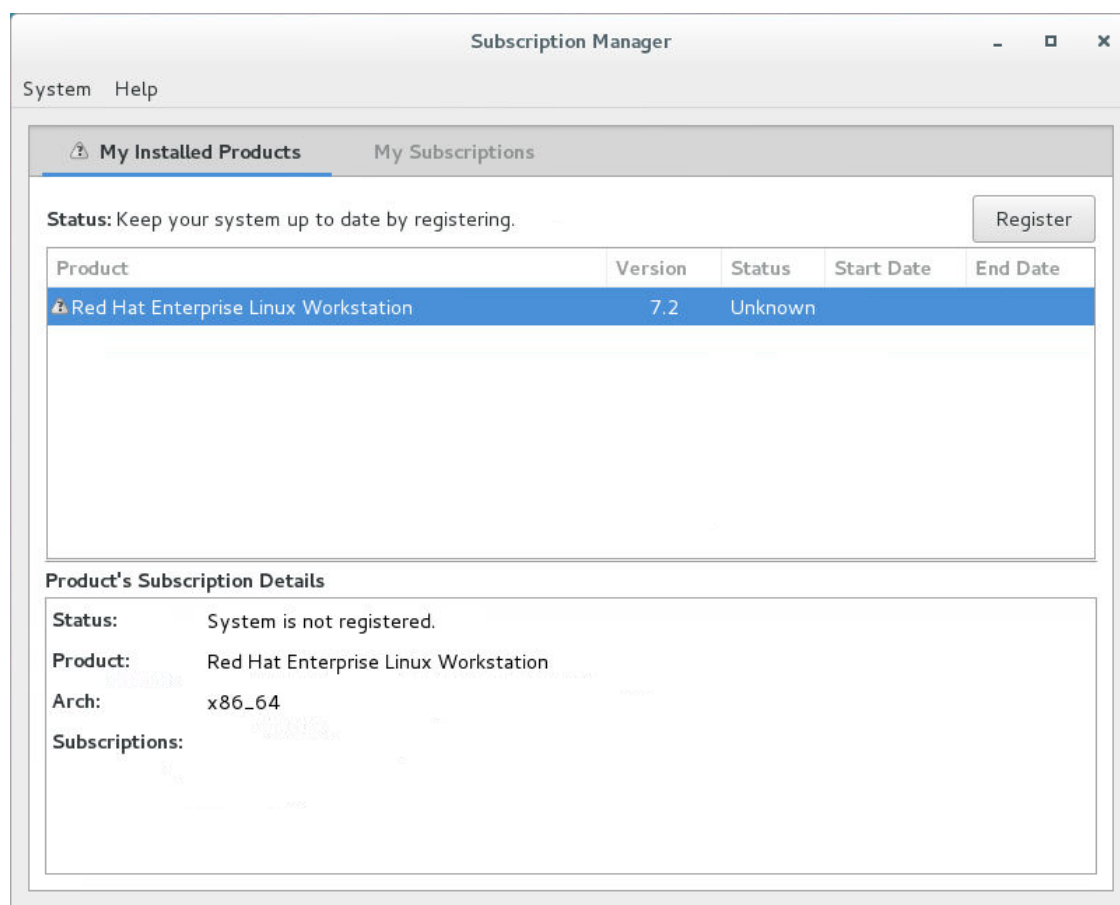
Subscription Manager

System Help

My Installed Products | My Subscriptions

Status: Keep your system up to date by registering.

Register

| Product | Version | Status | Start Date | End Date |
|---|---|---|---|---|
| Red Hat Enterprise Linux Workstation | 7.2 | Unknown | | |

Product's Subscription Details

Status: System is not registered.

Product: Red Hat Enterprise Linux Workstation

Arch: x86_64

Subscriptions: